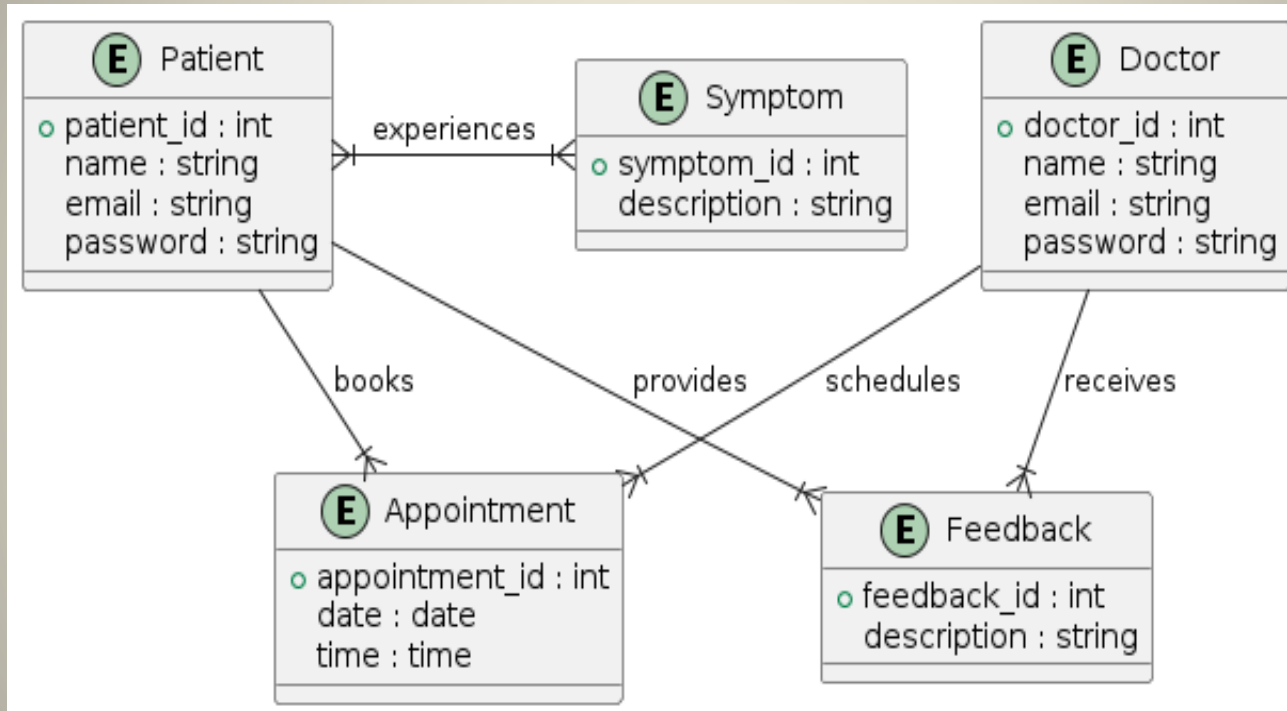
E Patient
patient_id : int
name : string
email : string
password : string

experiences

E Symptom
symptom_id : int
description : string

E Doctor
doctor_id : int
name : string
email : string
password : string

books

provides

schedules

receives

E Appointment
appointment_id : int
date : date
time : time

E Feedback
feedback_id : int
description : string